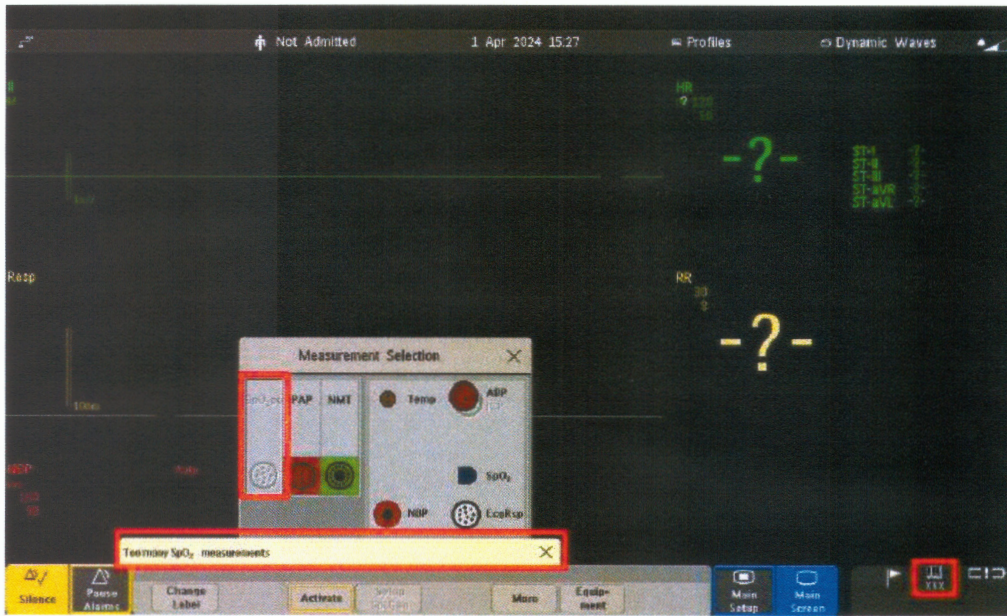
Not Admitted 1 Apr 2024 15:27 Profiles Dynamic Waves

II

HR
?

-?-

ST-I
ST-II
ST-III
ST-aVR
ST-aVL

Resp

RR

-?-

Measurement Selection

SpO₂ pr PAP NMT

Temp ABP

$SpO_2$

NBP EcgRsp

10mm

NBP

Too many $SpO_2$ measurements

Silence Pause Alarms Change Label Activate Setup More Equipment Main Setup Main Screen